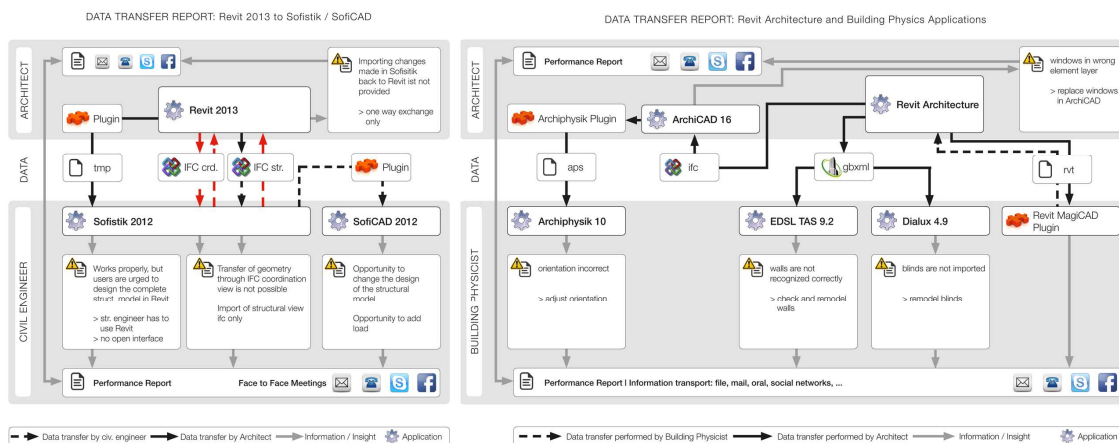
DATA TRANSFER REPORT: Revit 2013 to Sofistik / SofiCAD

ARCHITECT

Importing changes made in Sofistik back to Revit ist not provided

> one way exchange only

Plugin

Revit 2013

DATA

tmp

IFC crd.

IFC str.

Plugin

CIVIL ENGINEER

Sofistik 2012

SofiCAD 2012

Works properly, but users are urged to design the complete struct. model in Revit

> str. engineer has to use Revit
> no open interface

Transfer of geometry through IFC coordination view is not possible

Import of structural view ifc only

Opportunity to change the design of the structural model

Opportunity to add load

Performance Report

Face to Face Meetings

Data transfer by civ. engineer — Data transfer by Architect — Information / Insight — Application

DATA TRANSFER REPORT: Revit Architecture and Building Physics Applications

ARCHITECT

Performance Report

windows in wrong element layer

> replace windows in ArchiCAD

Archiphysik Plugin

ArchiCAD 16

Revit Architecture

DATA

aps

ifc

gbxml

rvt

BUILDING PHYSICIST

Archiphysik 10

EDSL TAS 9.2

Dialux 4.9

Revit MagiCAD Plugin

orientation incorrect

> adjust orientation

walls are not recognized correctly

> check and remodel walls

blinds are not imported

> remodel blinds

Performance Report | Information transport: file, mail, oral, social networks, ...

Data transfer performed by Building Physicist — Data transfer performed by Architect — Information / Insight — Application